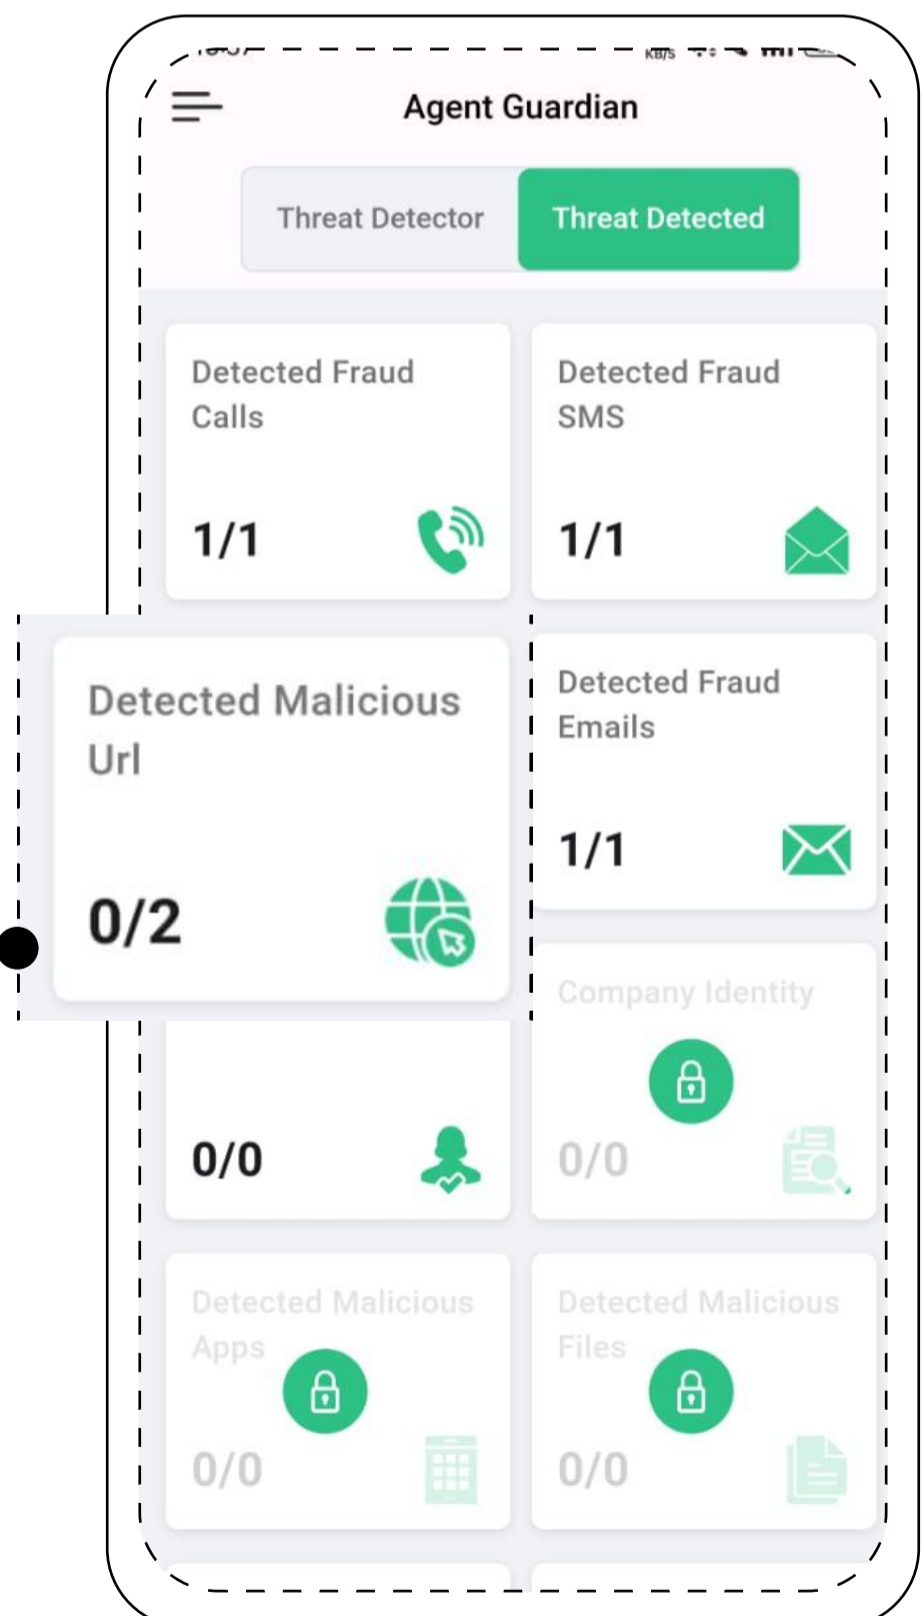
Agent Guardian

Threat Detector
Threat Detected

Detected Fraud Calls
1/1

Detected Fraud SMS
1/1

Detected Malicious Url
0/2

Detected Fraud Emails
1/1

0/0

Company Identity
0/0

Detected Malicious Apps
0/0

Detected Malicious Files
0/0